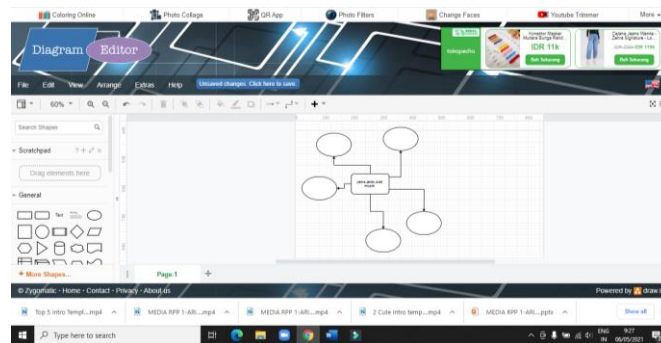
Coloring Online Photo Collage QR App Photo Filters Change Faces Youtube Trimmer More

Diagram Editor

tokopedia IDR 11k Beli Sekarang Beli Sekarang

File Edit View Arrange Extras Help Unsaved changes. Click here to save.

60%

Search Shapes

Scratchpad

Drag elements here

General

Text

+ More Shapes...

Page-1

© Zygomatic - Home - Contact - Privacy - About us

Powered by draw

Top 5 intro Templ....mp4 MEDIA RPP 1-Allt....mp4 MEDIA RPP 1-Allt....mp4 2 Cute Intro temp....mp4 MEDIA RPP 1-Allt....pptx Show all

Type here to search

ENG IN 9:27 06/05/2021